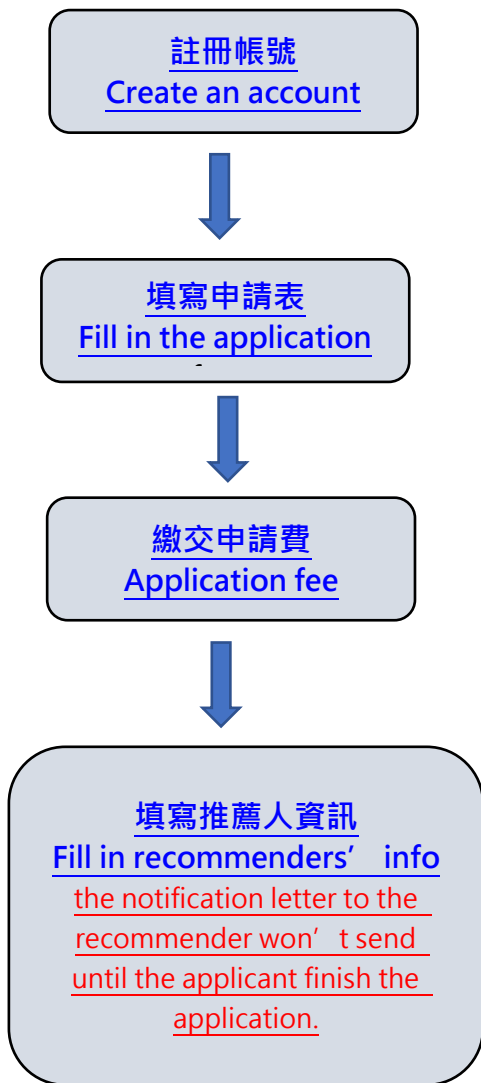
註冊帳號
Create an account

填寫申請表
Fill in the application

繳交申請費
Application fee

填寫推薦人資訊
Fill in recommenders’ info
the notification letter to the recommender won’t send until the applicant finish the application.